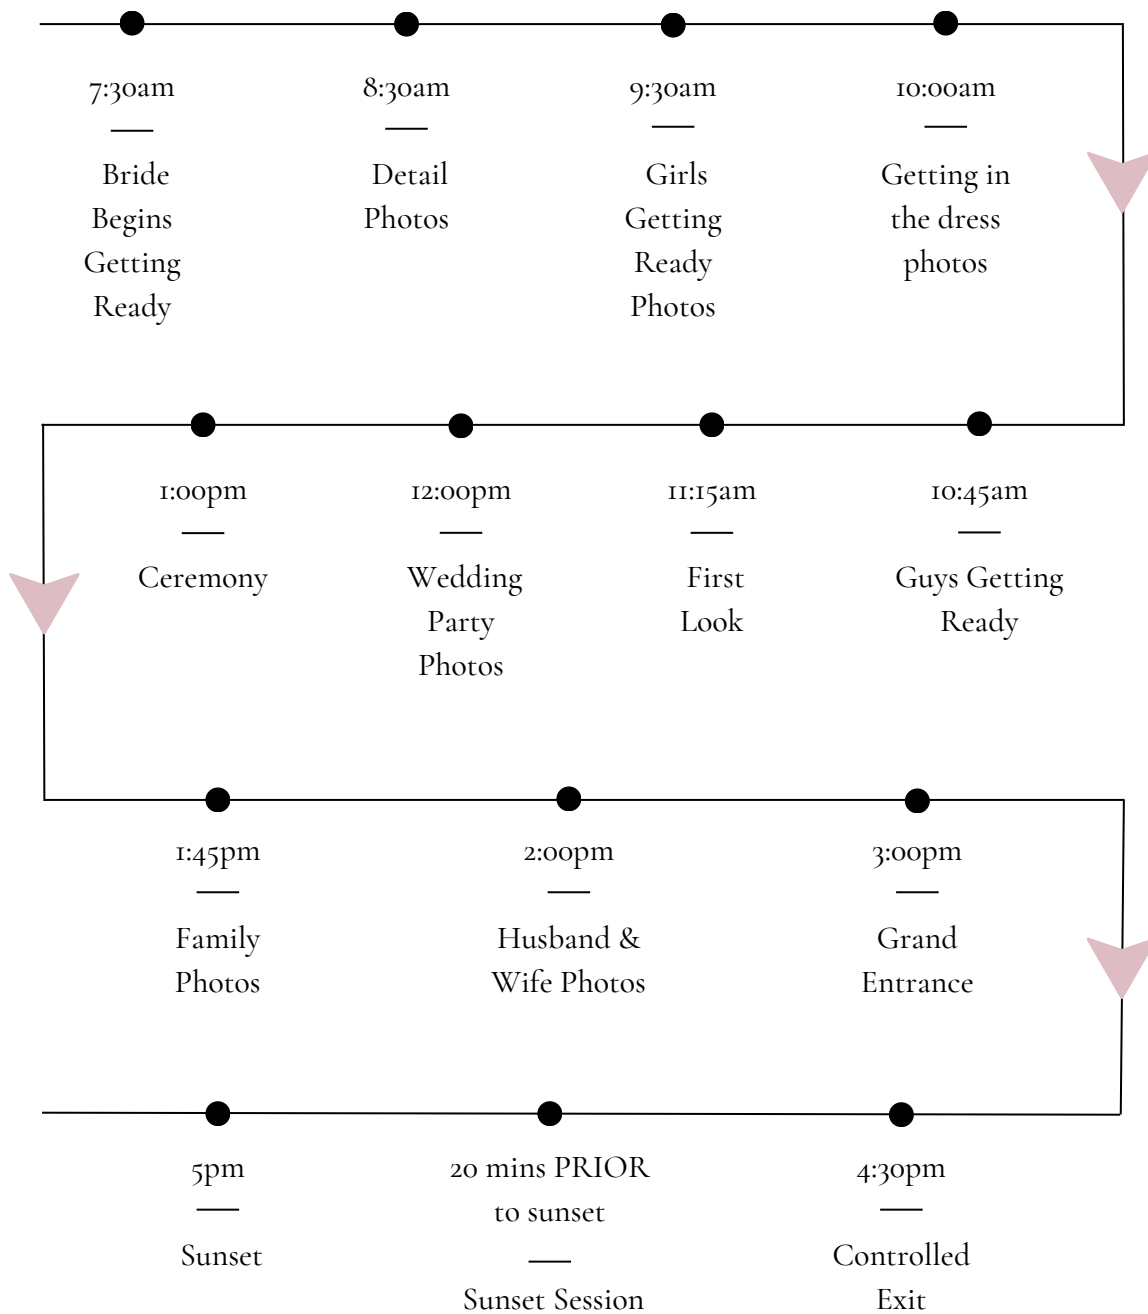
7:30am
—
Bride Begins Getting Ready

8:30am
—
Detail Photos

9:30am
—
Girls Getting Ready Photos

10:00am
—
Getting in the dress photos

1:00pm
—
Ceremony

12:00pm
—
Wedding Party Photos

11:15am
—
First Look

10:45am
—
Guys Getting Ready

1:45pm
—
Family Photos

2:00pm
—
Husband & Wife Photos

3:00pm
—
Grand Entrance

5pm
—
Sunset

20 mins PRIOR to sunset
—
Sunset Session

4:30pm
—
Controlled Exit